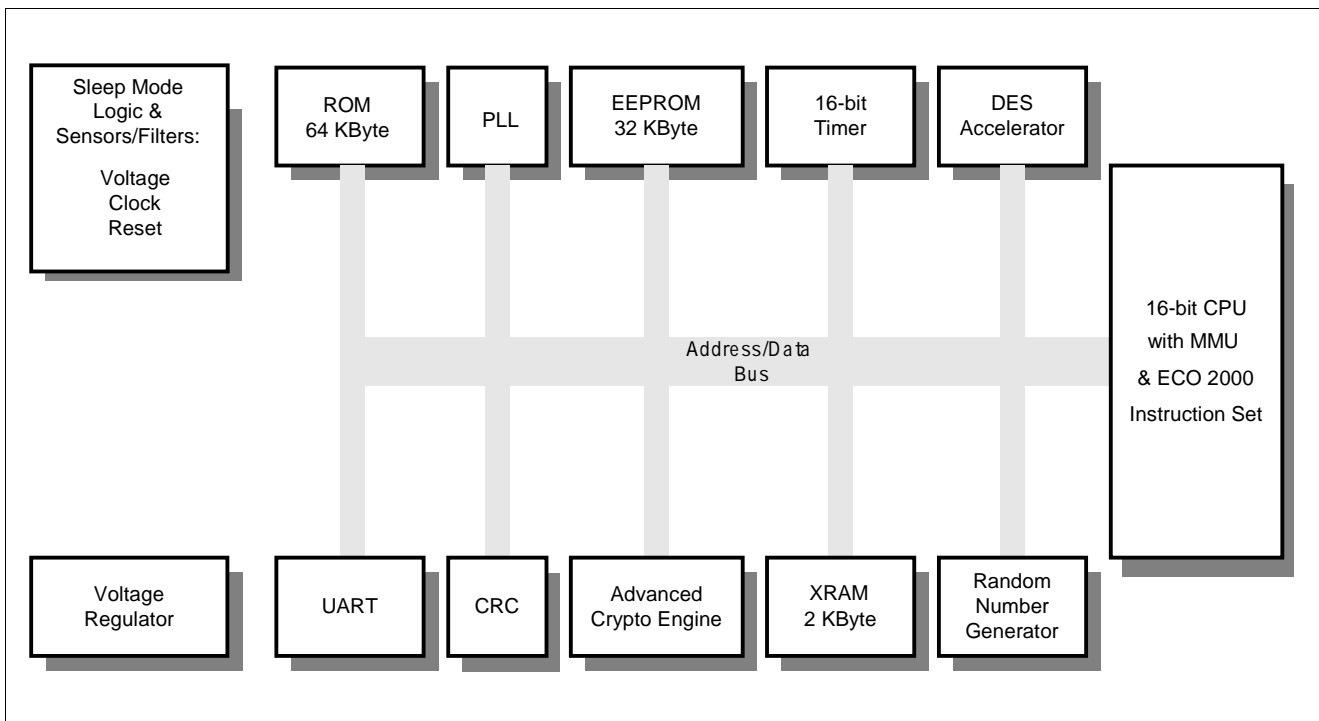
Sleep Mode Logic & Sensors/Filters:

Voltage
Clock
Reset

ROM
64 KByte

PLL

EEPROM
32 KByte

16-bit
Timer

DES
Accelerator

16-bit CPU
with MMU
& ECO 2000
Instruction Set

Address/Data
Bus

Voltage
Regulator

UART

CRC

Advanced
Crypto Engine

XRAM
2 KByte

Random
Number
Generator